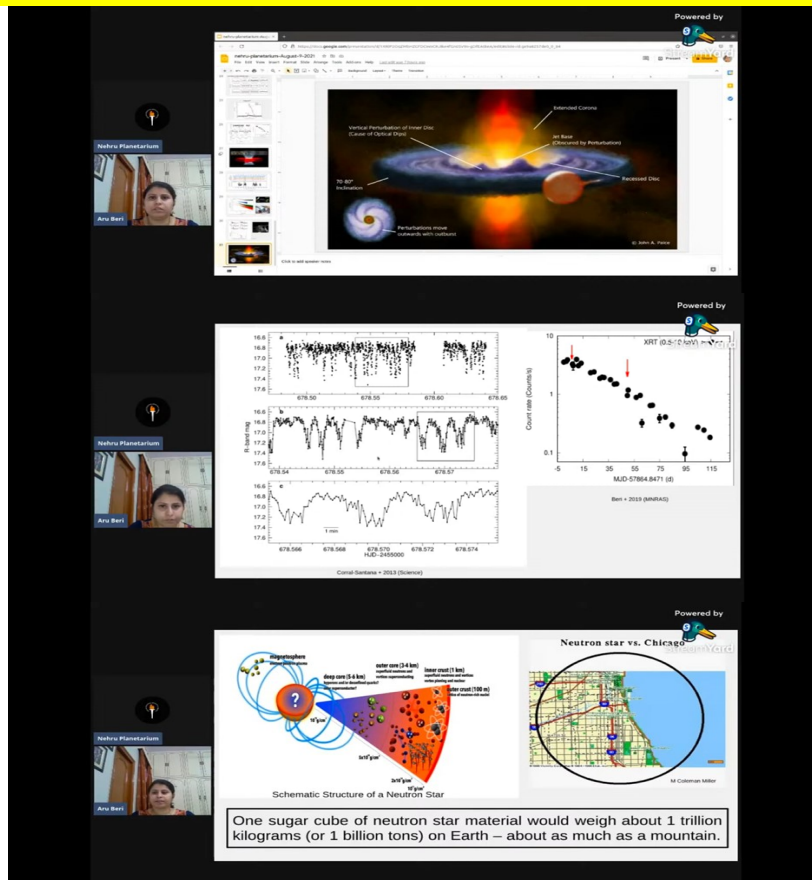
Powered by
StreamYard

Nehru Planetarium

Aru Beri

nehru-planetarium-August-9-2021

Extended Corona

Vertical Perturbation of Inner Disc (Cause of Optical Dips)

Jet Base (Obscured by Perturbation)

70-80° Inclination

Recessed Disc

Perturbations move outwards with outburst

© John A. Paice

Click to add speaker notes

Powered by
StreamYard

Nehru Planetarium

Aru Beri

16.6
16.8
17.0
17.2
17.4
678.50 678.55 678.60 678.65

16.6
16.8
17.0
17.2
17.4
678.54 678.55 678.56 678.57

R-band mag

16.6
16.8
17.0
17.2
17.4
17.6
1 min
678.566 678.568 678.570 678.572 678.574
HJD-2455000

Corral-Santana + 2013 (Science)

XRT (0.5-10 keV)

Count rate (Counts/s)
10
1
0.1
-5 15 35 55 75 95 115
MJD-57864.8471 (d)

Beri + 2019 (MNRAS)

Powered by
StreamYard

Nehru Planetarium

Aru Beri

magnetosphere

deep core (5-6 km)

outer core (3-4 km)

inner crust (1 km)

outer crust (100 m)

Schematic Structure of a Neutron Star

Neutron star vs. Chicago

M Coleman Miller

One sugar cube of neutron star material would weigh about 1 trillion kilograms (or 1 billion tons) on Earth – about as much as a mountain.